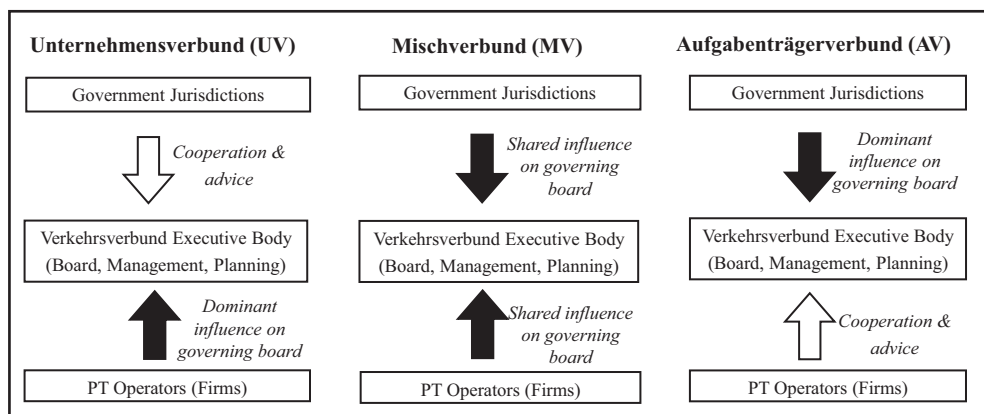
Unternehmensverbund (UV)

Government Jurisdictions

Cooperation & advice

Verkehrsverbund Executive Body (Board, Management, Planning)

Dominant influence on governing board

PT Operators (Firms)

Mischverbund (MV)

Government Jurisdictions

Shared influence on governing board

Verkehrsverbund Executive Body (Board, Management, Planning)

Shared influence on governing board

PT Operators (Firms)

Aufgabenträgerverbund (AV)

Government Jurisdictions

Dominant influence on governing board

Verkehrsverbund Executive Body (Board, Management, Planning)

Cooperation & advice

PT Operators (Firms)